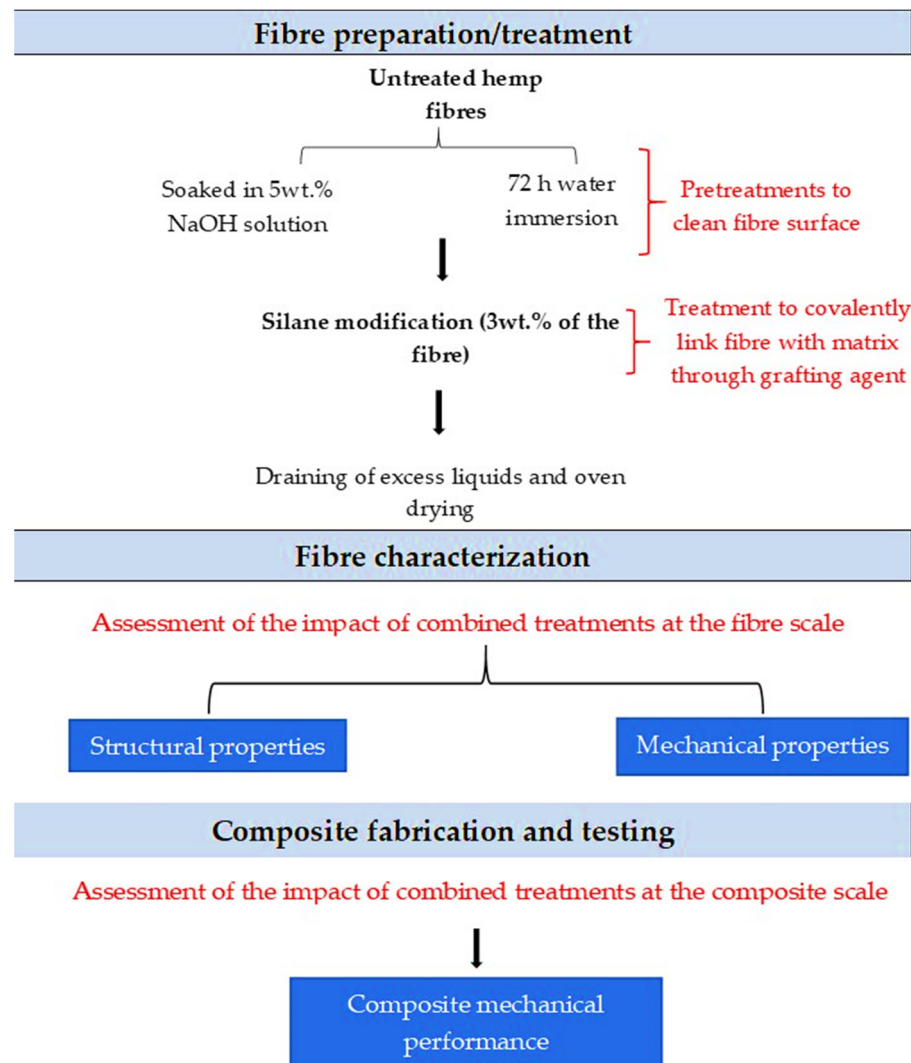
Fibre preparation/treatment

Untreated hemp fibres

Soaked in 5wt.% NaOH solution

72 h water immersion

Pretreatments to clean fibre surface

Silane modification (3wt.% of the fibre)

Treatment to covalently link fibre with matrix through grafting agent

Draining of excess liquids and oven drying

Fibre characterization

Assessment of the impact of combined treatments at the fibre scale

Structural properties

Mechanical properties

Composite fabrication and testing

Assessment of the impact of combined treatments at the composite scale

Composite mechanical performance